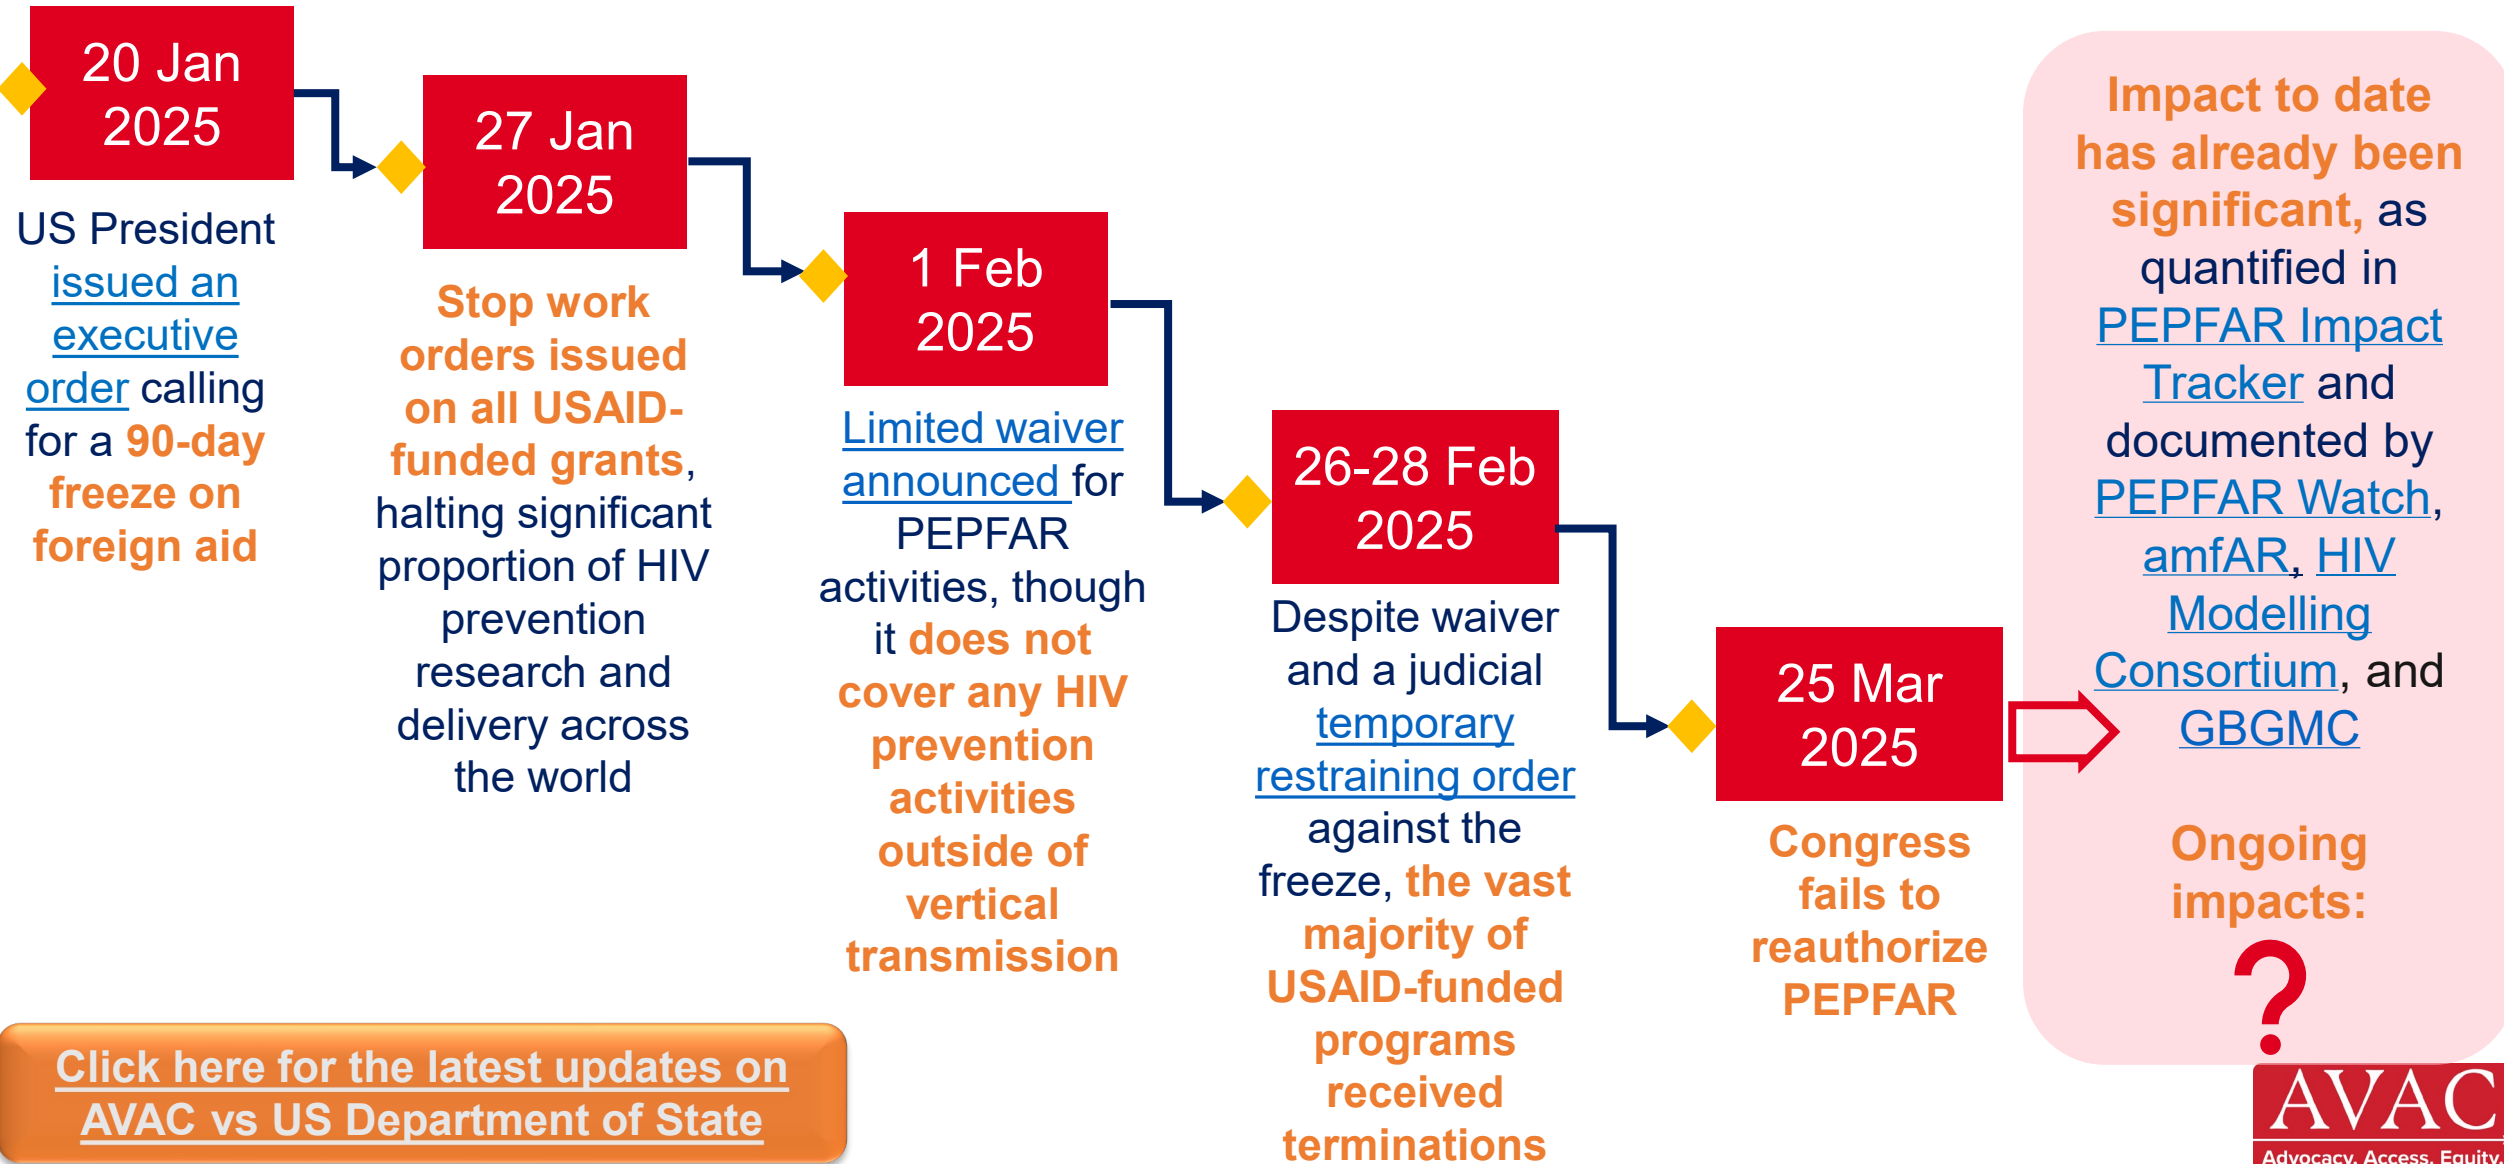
20 Jan 2025

US President issued an executive order calling for a 90-day freeze on foreign aid

27 Jan 2025

Stop work orders issued on all USAID-funded grants, halting significant proportion of HIV prevention research and delivery across the world

1 Feb 2025

Limited waiver announced for PEPFAR activities, though it does not cover any HIV prevention activities outside of vertical transmission

26-28 Feb 2025

Despite waiver and a judicial temporary restraining order against the freeze, the vast majority of USAID-funded programs received terminations

25 Mar 2025

Congress fails to reauthorize PEPFAR

Impact to date has already been significant, as quantified in PEPFAR Impact Tracker and documented by PEPFAR Watch, amfAR, HIV Modelling Consortium, and GBGMC

Ongoing impacts:

?

Click here for the latest updates on AVAC vs US Department of State

AVAC
Advocacy. Access. Equity.